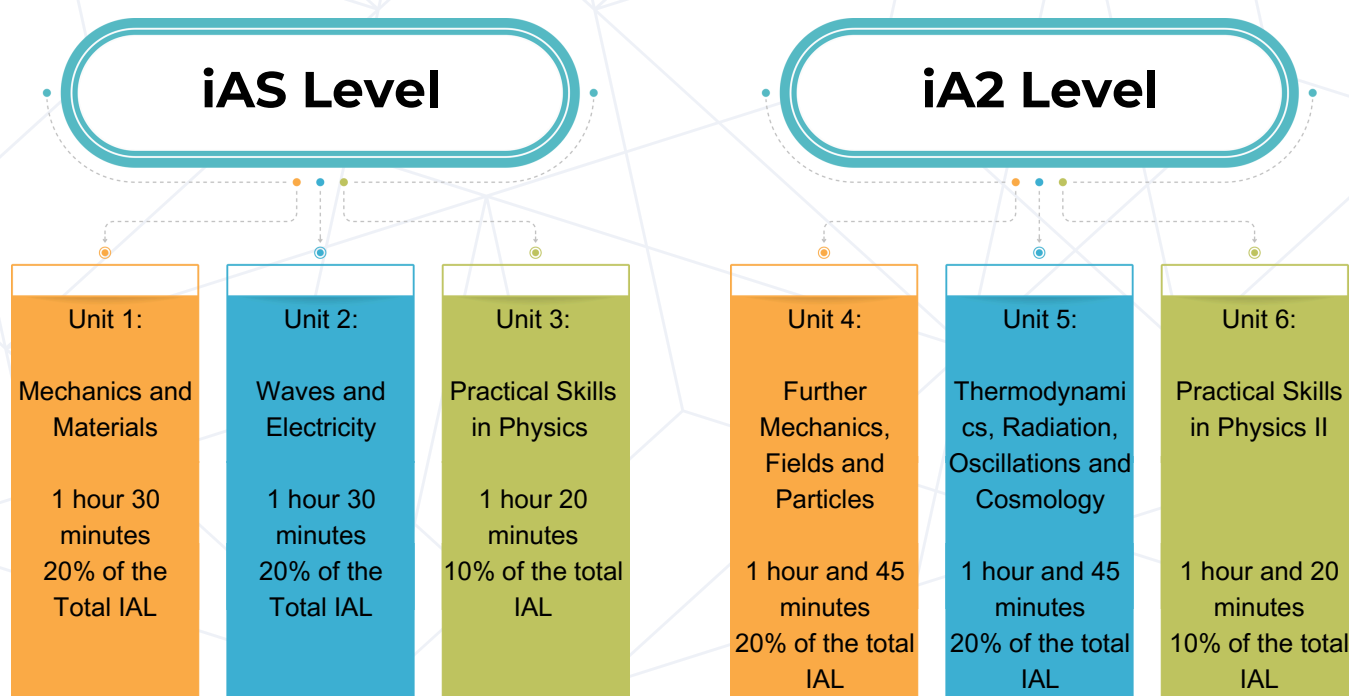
iAS Level

Unit 1:

Mechanics and Materials

1 hour 30 minutes
20% of the Total IAL

Unit 2:

Waves and Electricity

1 hour 30 minutes
20% of the Total IAL

Unit 3:

Practical Skills in Physics

1 hour 20 minutes
10% of the total IAL

iA2 Level

Unit 4:

Further Mechanics, Fields and Particles

1 hour and 45 minutes
20% of the total IAL

Unit 5:

Thermodynamics, Radiation, Oscillations and Cosmology

1 hour and 45 minutes
20% of the total IAL

Unit 6:

Practical Skills in Physics II

1 hour and 20 minutes
10% of the total IAL